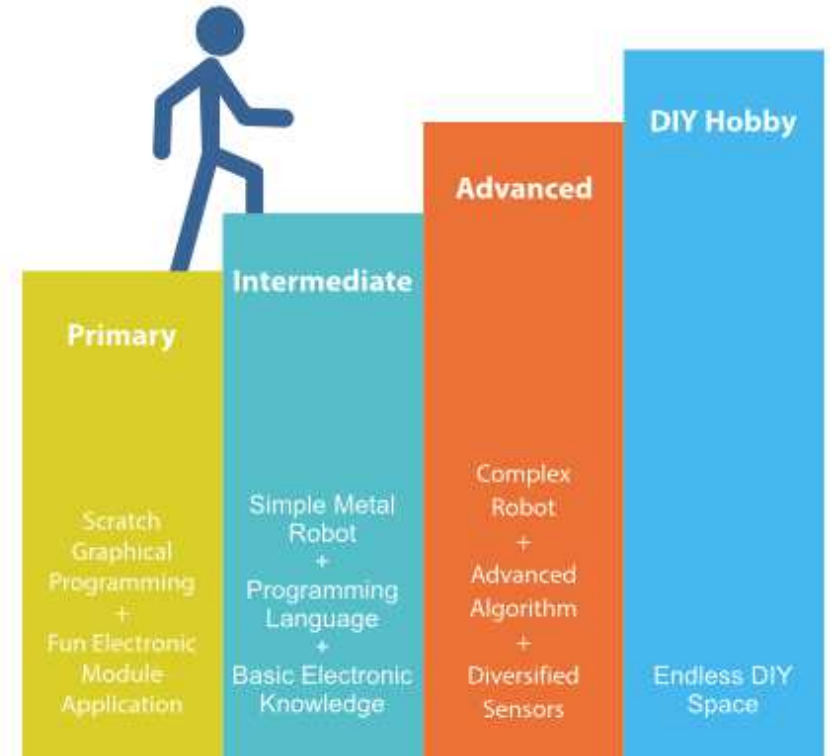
Primary

Scratch Graphical Programming
+
Fun Electronic Module Application

Intermediate

Simple Metal Robot
+
Programming Language
+
Basic Electronic Knowledge

Advanced

Complex Robot
+
Advanced Algorithm
+
Diversified Sensors

DIY Hobby

Endless DIY Space